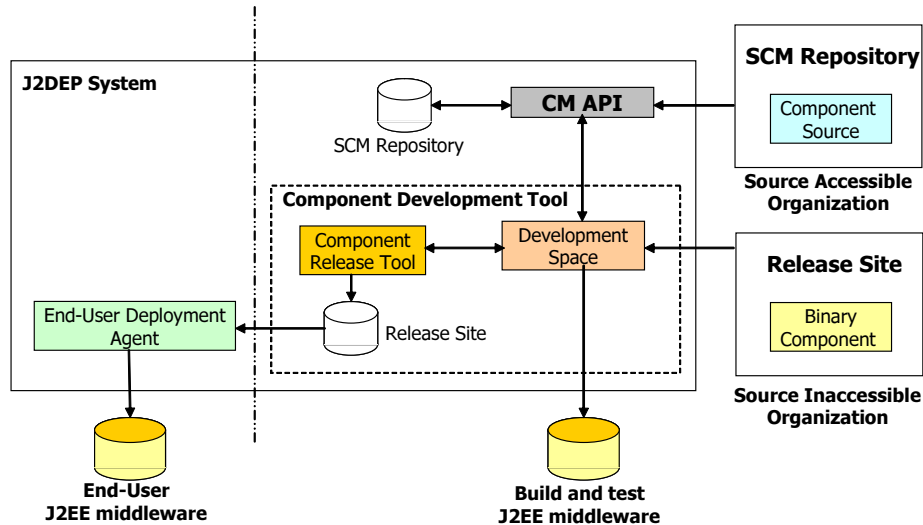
J2DEP System

SCM Repository

CM API

SCM Repository

Component Source

Source Accessible Organization

Component Development Tool

Component Release Tool

Development Space

Release Site

Binary Component

Source Inaccessible Organization

End-User Deployment Agent

Release Site

End-User J2EE middleware

Build and test J2EE middleware